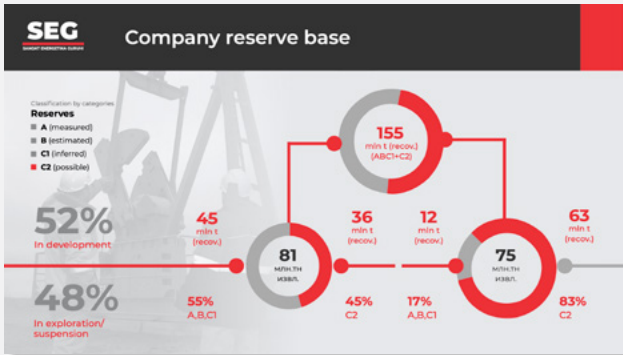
SEG
SAMSKIT ENERGETIKA GURUHI

Company reserve base

Classification by categories
Reserves
A (measured)
B (estimated)
C1 (inferred)
C2 (possible)

155
mln t (recov.)
(ABC1+C2)

52%
In development

48%
In exploration/ suspension

45
mln t
(recov.)

36
mln t
(recov.)

81
МЛН.ТН
ИЗВЛ.

55%
A,B,C1

45%
C2

12
mln t
(recov.)

63
mln t
(recov.)

75
МЛН.ТН
ИЗВЛ.

17%
A,B,C1

83%
C2